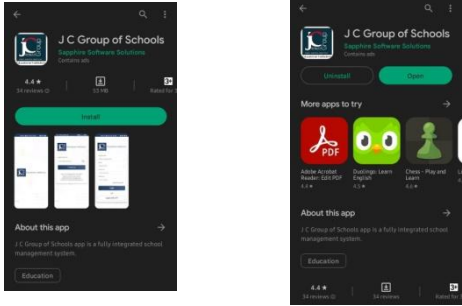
J C Group of Schools
Sapphire Software Solutions
Contains ads

4.4 ★
34 reviews
13 MB
3+
Rated for 3+

Install

About this app
J C Group of Schools app is a fully integrated school management system.

Education

J C Group of Schools
Sapphire Software Solutions
Contains ads

Uninstall
Open

More apps to try

Adobe Acrobat Reader: Edit PDF
4.4 ★

Duolingo: Learn English
4.5 ★

Chess - Play and Learn
4.6 ★

About this app
J C Group of Schools app is a fully integrated school management system.

Education

4.4 ★
34 reviews
34 reviews
3+
Rated for 3+